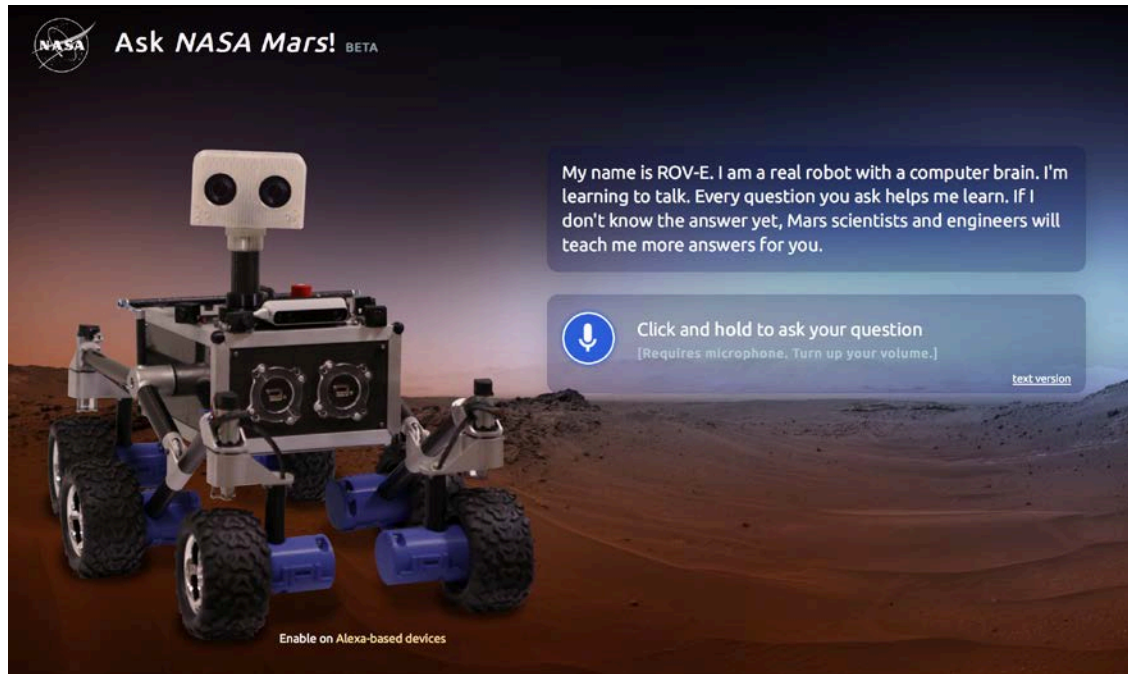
NASA

Ask NASA Mars! BETA

My name is ROV-E. I am a real robot with a computer brain. I'm learning to talk. Every question you ask helps me learn. If I don't know the answer yet, Mars scientists and engineers will teach me more answers for you.

Click and hold to ask your question
[Requires microphone. Turn up your volume.]

text version

Enable on Alexa-based devices